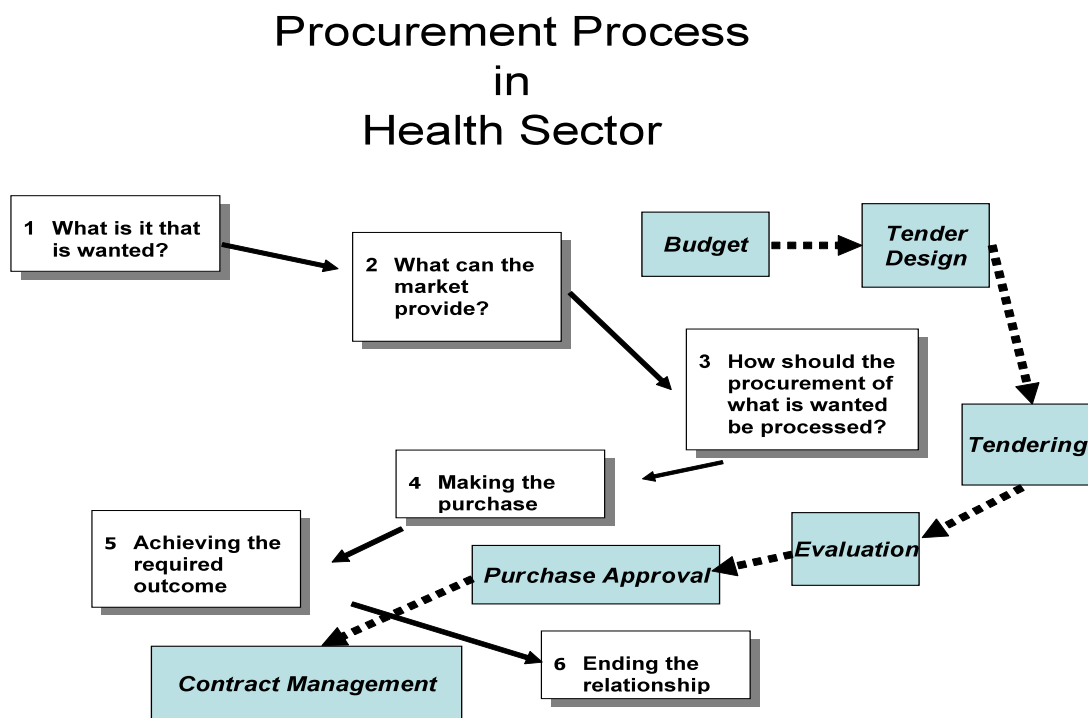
Procurement Process
in
Health Sector

1 What is it that is wanted?

2 What can the market provide?

Budget

Tender Design

3 How should the procurement of what is wanted be processed?

Tendering

4 Making the purchase

5 Achieving the required outcome

Evaluation

Purchase Approval

Contract Management

6 Ending the relationship